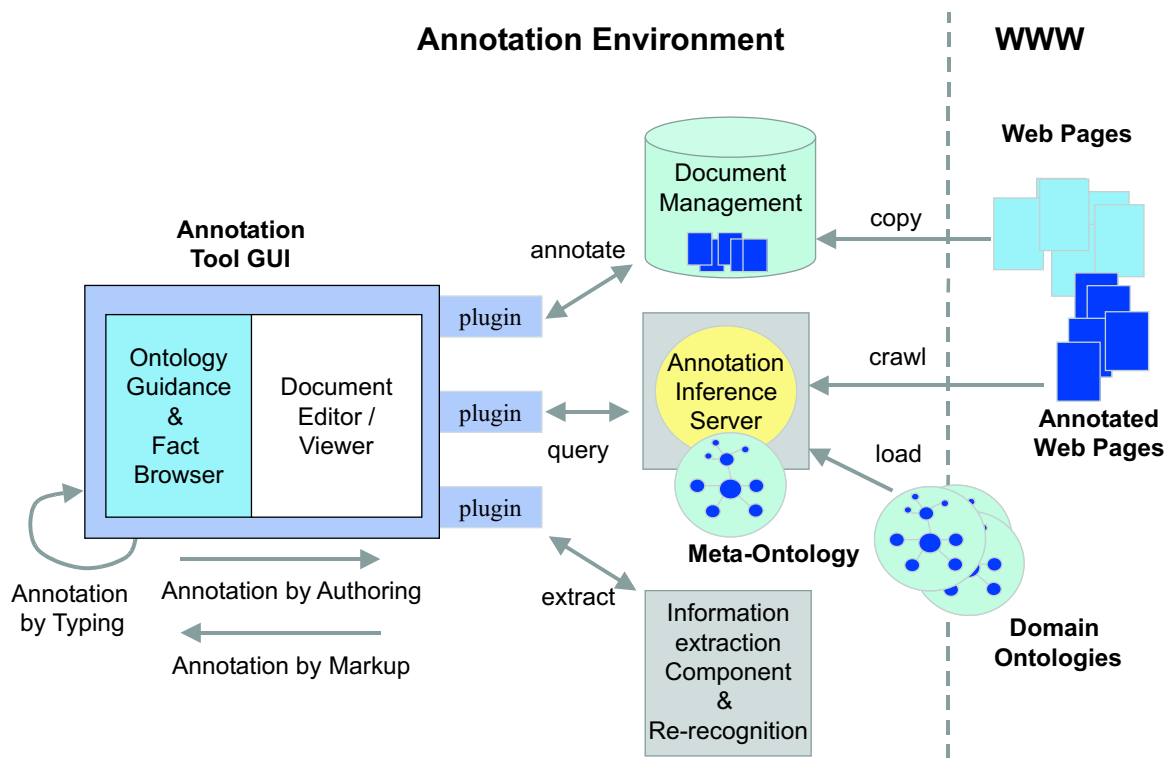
Annotation Environment

WWW

Web Pages

Document Management

copy

annotate

Annotation Tool GUI

plugin

Ontology Guidance & Fact Browser

Document Editor / Viewer

plugin

query

Annotation Inference Server

crawl

Annotated Web Pages

load

plugin

Meta-Ontology

Annotation by Typing

Annotation by Authoring

Annotation by Markup

extract

Information extraction Component & Re-recognition

Domain Ontologies